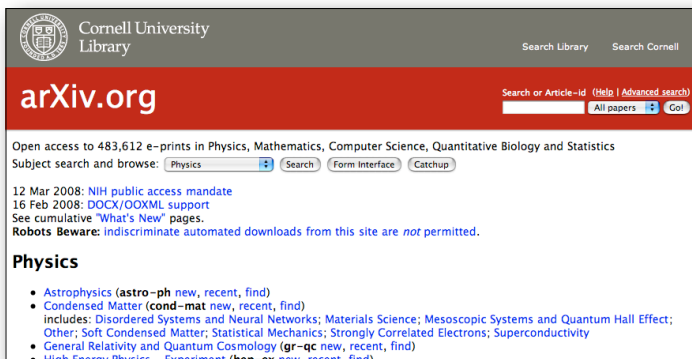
Cornell University Library

Search Library Search Cornell

arXiv.org

Search or Article-id (Help | Advanced search)

All papers Go!

Open access to 483,612 e-prints in Physics, Mathematics, Computer Science, Quantitative Biology and Statistics

Subject search and browse: Physics Search Form Interface Catchup

12 Mar 2008: NIH public access mandate
16 Feb 2008: DOCX/OOXML support
See cumulative "What's New" pages.
**Robots Beware:** indiscriminate automated downloads from this site are *not* permitted.

## Physics

- Astrophysics (**astro-ph** new, recent, find)
- Condensed Matter (**cond-mat** new, recent, find)
includes: Disordered Systems and Neural Networks; Materials Science; Mesoscopic Systems and Quantum Hall Effect; Other; Soft Condensed Matter; Statistical Mechanics; Strongly Correlated Electrons; Superconductivity
- General Relativity and Quantum Cosmology (**gr-qc** new, recent, find)
- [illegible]